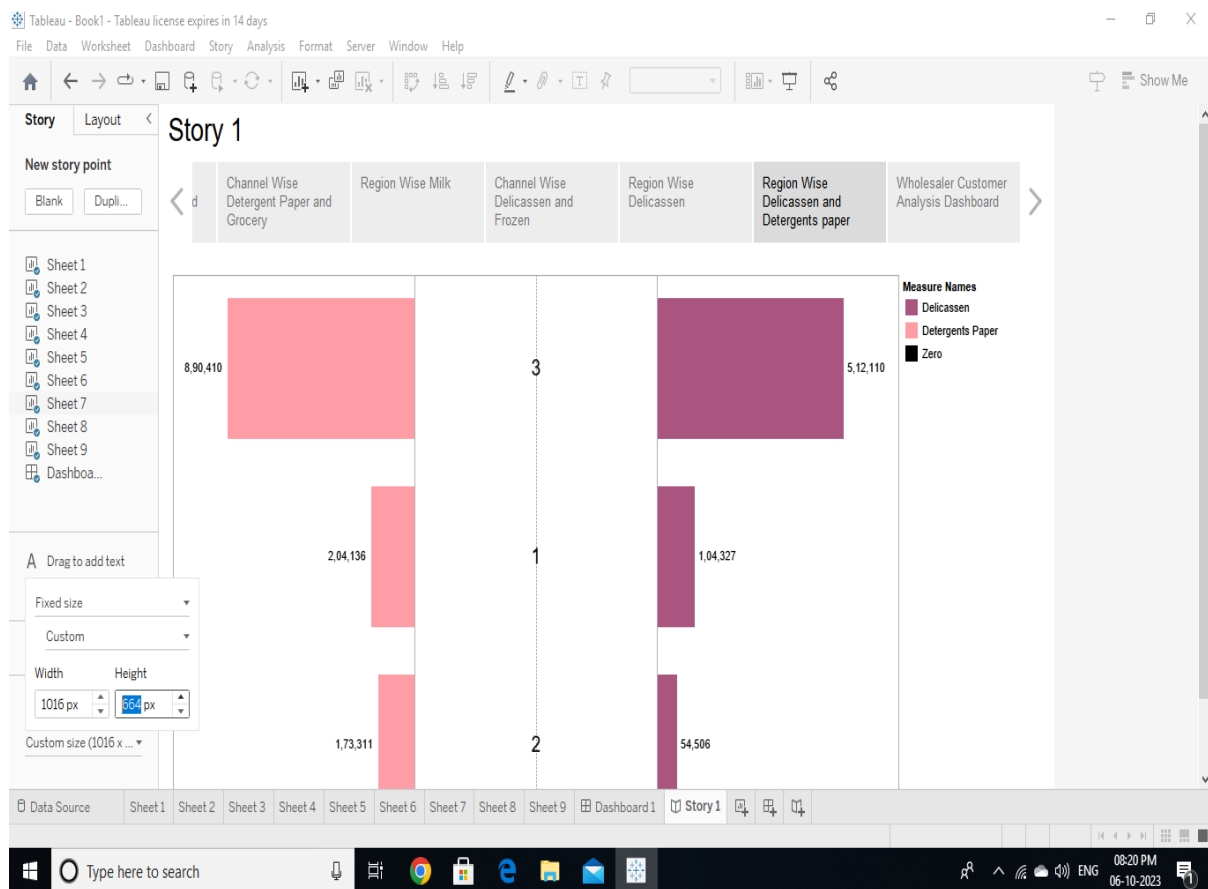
Tableau - Book1 - Tableau license expires in 14 days

File Data Worksheet Dashboard Story Analysis Format Server Window Help

Show Me

Story Layout

Story 1

New story point

Blank Dupli...

d

Channel Wise Detergent Paper and Grocery

Region Wise Milk

Channel Wise Delicassen and Frozen

Region Wise Delicassen

Region Wise Delicassen and Detergents paper

Wholesaler Customer Analysis Dashboard

Sheet 1
Sheet 2
Sheet 3
Sheet 4
Sheet 5
Sheet 6
Sheet 7
Sheet 8
Sheet 9
Dashboa...

Measure Names
Delicassen
Detergents Paper
Zero

8,90,410
3
5,12,110

2,04,136
1
1,04,327

1,73,311
2
54,506

A Drag to add text

Fixed size

Custom

Width Height

1016 px 664 px

Custom size (1016 x ...

Data Source Sheet 1 Sheet 2 Sheet 3 Sheet 4 Sheet 5 Sheet 6 Sheet 7 Sheet 8 Sheet 9 Dashboard 1 Story 1

Type here to search

ENG 08:20 PM 06-10-2023